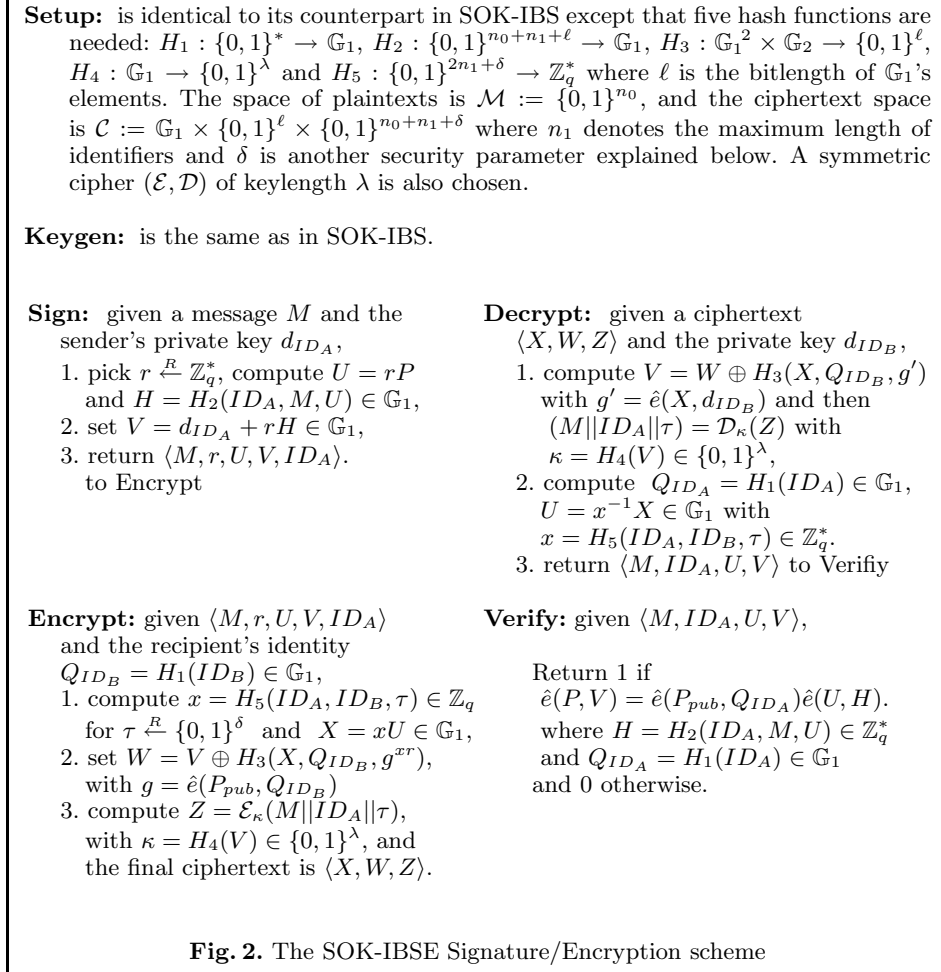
**Setup:** is identical to its counterpart in SOK-IBS except that five hash functions are needed: $H_1 : \{0,1\}^* \rightarrow \mathbb{G}_1$, $H_2 : \{0,1\}^{n_0+n_1+\ell} \rightarrow \mathbb{G}_1$, $H_3 : {\mathbb{G}_1}^2 \times \mathbb{G}_2 \rightarrow \{0,1\}^{\ell}$, $H_4 : \mathbb{G}_1 \rightarrow \{0,1\}^{\lambda}$ and $H_5 : \{0,1\}^{2n_1+\delta} \rightarrow \mathbb{Z}_q^*$ where $\ell$ is the bitlength of $\mathbb{G}_1$'s elements. The space of plaintexts is $\mathcal{M} := \{0,1\}^{n_0}$, and the ciphertext space is $\mathcal{C} := \mathbb{G}_1 \times \{0,1\}^{\ell} \times \{0,1\}^{n_0+n_1+\delta}$ where $n_1$ denotes the maximum length of identifiers and $\delta$ is another security parameter explained below. A symmetric cipher $(\mathcal{E}, \mathcal{D})$ of keylength $\lambda$ is also chosen.

**Keygen:** is the same as in SOK-IBS.

**Sign:** given a message $M$ and the sender's private key $d_{ID_A}$,
1. pick $r \xleftarrow{R} \mathbb{Z}_q^*$, compute $U = rP$ and $H = H_2(ID_A, M, U) \in \mathbb{G}_1$,
2. set $V = d_{ID_A} + rH \in \mathbb{G}_1$,
3. return $\langle M, r, U, V, ID_A \rangle$. to Encrypt

**Decrypt:** given a ciphertext $\langle X, W, Z \rangle$ and the private key $d_{ID_B}$,
1. compute $V = W \oplus H_3(X, Q_{ID_B}, g')$ with $g' = \hat{e}(X, d_{ID_B})$ and then $(M||ID_A||\tau) = \mathcal{D}_{\kappa}(Z)$ with $\kappa = H_4(V) \in \{0,1\}^{\lambda}$,
2. compute $Q_{ID_A} = H_1(ID_A) \in \mathbb{G}_1$, $U = x^{-1}X \in \mathbb{G}_1$ with $x = H_5(ID_A, ID_B, \tau) \in \mathbb{Z}_q^*$.
3. return $\langle M, ID_A, U, V \rangle$ to Verifiy

**Encrypt:** given $\langle M, r, U, V, ID_A \rangle$ and the recipient's identity $Q_{ID_B} = H_1(ID_B) \in \mathbb{G}_1$,
1. compute $x = H_5(ID_A, ID_B, \tau) \in \mathbb{Z}_q$ for $\tau \xleftarrow{R} \{0,1\}^{\delta}$ and $X = xU \in \mathbb{G}_1$,
2. set $W = V \oplus H_3(X, Q_{ID_B}, g^{xr})$, with $g = \hat{e}(P_{pub}, Q_{ID_B})$
3. compute $Z = \mathcal{E}_{\kappa}(M||ID_A||\tau)$, with $\kappa = H_4(V) \in \{0,1\}^{\lambda}$, and the final ciphertext is $\langle X, W, Z \rangle$.

**Verify:** given $\langle M, ID_A, U, V \rangle$,

Return 1 if $\hat{e}(P, V) = \hat{e}(P_{pub}, Q_{ID_A})\hat{e}(U, H)$. where $H = H_2(ID_A, M, U) \in \mathbb{Z}_q^*$ and $Q_{ID_A} = H_1(ID_A) \in \mathbb{G}_1$ and 0 otherwise.

**Fig. 2.** The SOK-IBSE Signature/Encryption scheme